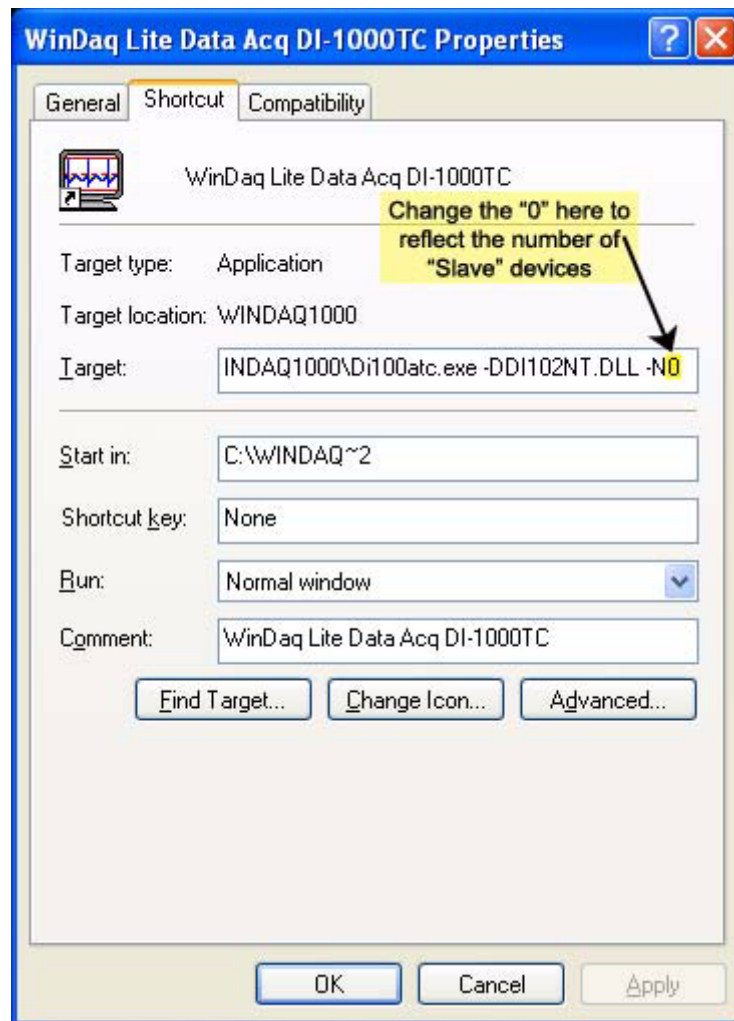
WinDaq Lite Data Acq DI-1000TC Properties

General Shortcut Compatibility

WinDaq Lite Data Acq DI-1000TC

Change the "0" here to reflect the number of "Slave" devices

Target type: Application

Target location: WINDAQ1000

Target: INDAQ1000\Di100atc.exe -DDI102NT.DLL -N0

Start in: C:\WINDAQ~2

Shortcut key: None

Run: Normal window

Comment: WinDaq Lite Data Acq DI-1000TC

Find Target... Change Icon... Advanced...

OK Cancel Apply